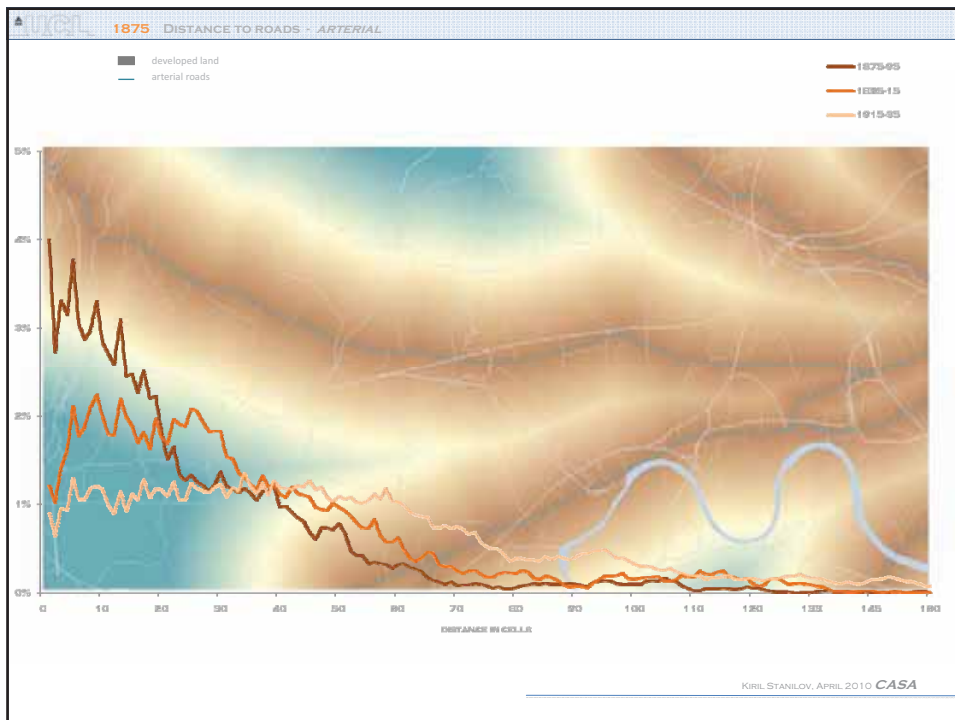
UCL 1875 DISTANCE TO ROADS - ARTERIAL

developed land
arterial roads

1875-95
1895-15
1915-35

5%
4%
3%
2%
1%
0%

0 10 20 30 40 50 60 70 80 90 100 110 120 135 145 160

DISTANCE IN CELLS

KIRIL STANILOV, APRIL 2010 CASA